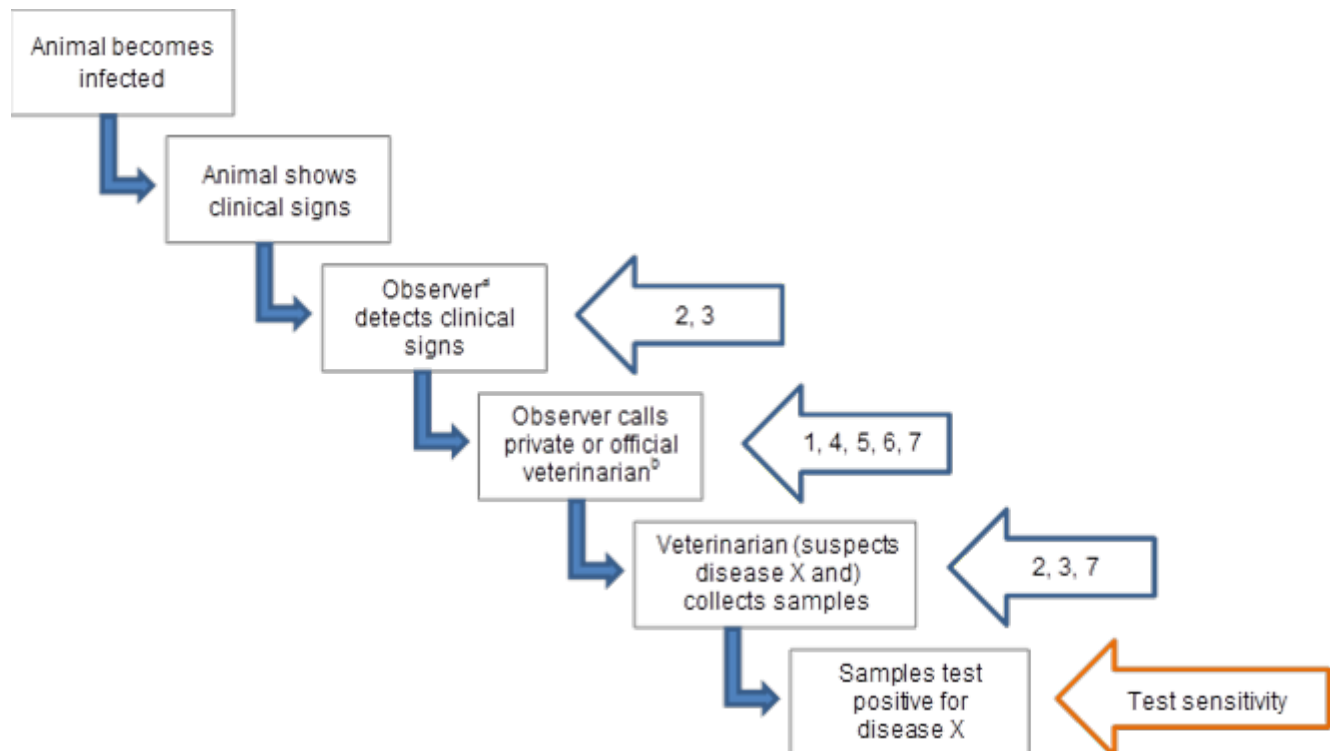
Animal becomes infected

Animal shows clinical signs

Observer$^{a}$ detects clinical signs

2, 3

Observer calls private or official veterinarian$^{b}$

1, 4, 5, 6, 7

Veterinarian (suspects disease X and) collects samples

2, 3, 7

Samples test positive for disease X

Test sensitivity